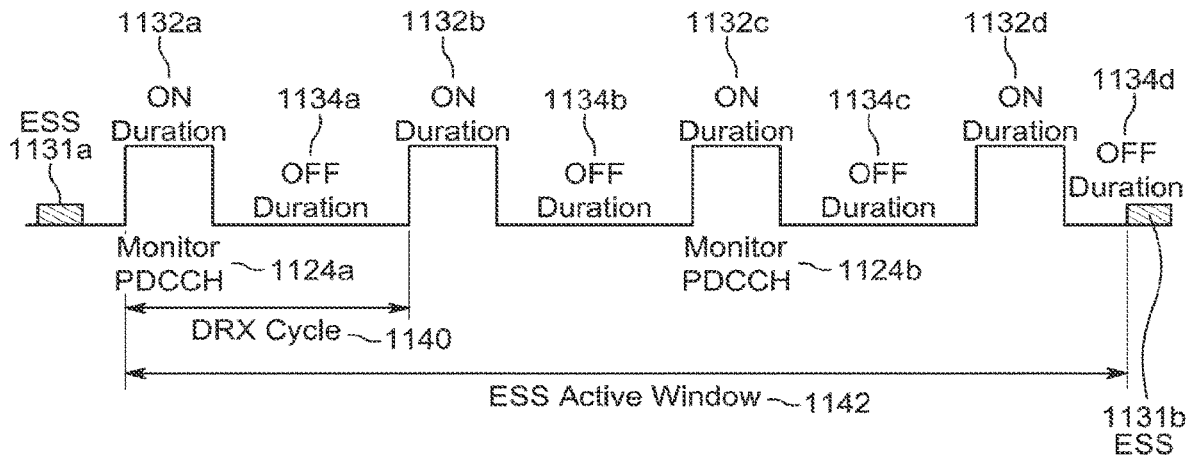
1132a
ON
Duration

1134a
OFF
Duration

1132b
ON
Duration

1134b
OFF
Duration

1132c
ON
Duration

1134c
OFF
Duration

1132d
ON
Duration

1134d
OFF
Duration

ESS
1131a

Monitor
PDCCH 1124a

Monitor
PDCCH 1124b

DRX Cycle 1140

ESS Active Window 1142

1131b
ESS